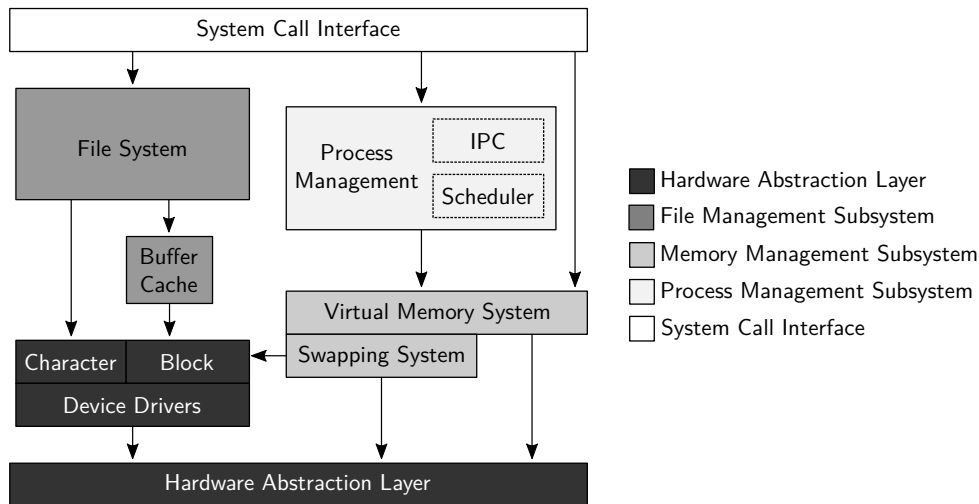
System Call Interface

File System

Process Management

IPC

Scheduler

Buffer Cache

Virtual Memory System

Swapping System

Character

Block

Device Drivers

Hardware Abstraction Layer

Hardware Abstraction Layer

File Management Subsystem

Memory Management Subsystem

Process Management Subsystem

System Call Interface